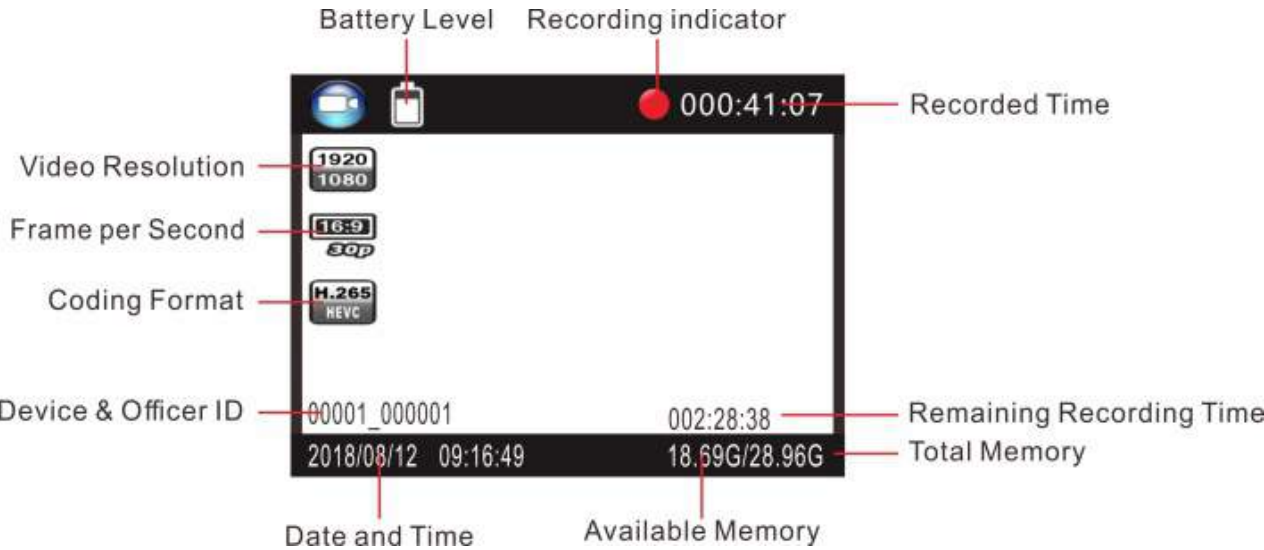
Battery Level
Recording indicator

000:41:07
Recorded Time

Video Resolution
1920
1080

Frame per Second
16:9
30p

Coding Format
H.265
HEVC

Device & Officer ID
00001_000001

002:28:38
Remaining Recording Time

2018/08/12 09:16:49
18.69G/28.96G
Total Memory

Date and Time
Available Memory